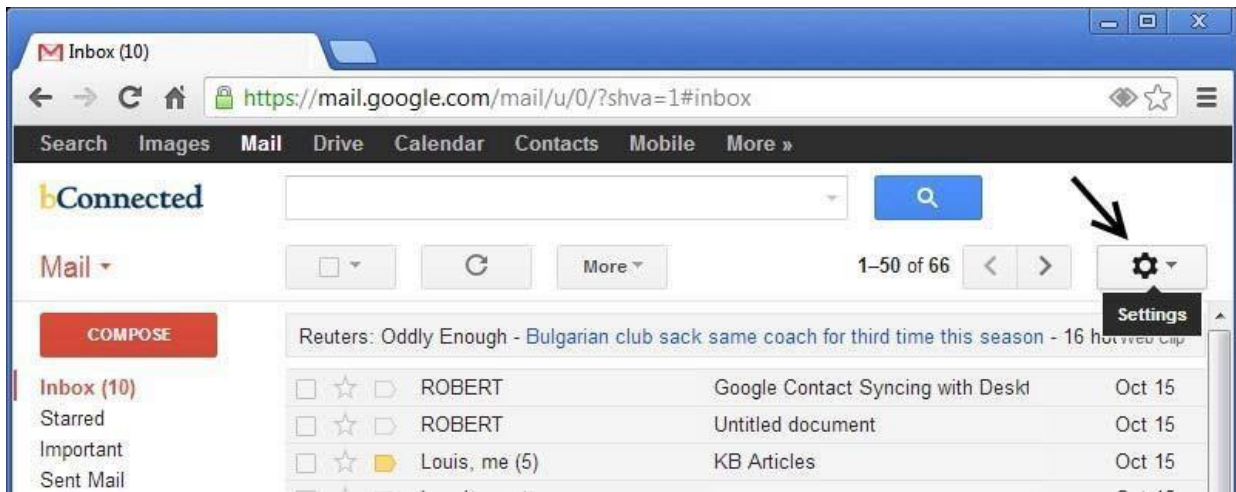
Inbox (10)

https://mail.google.com/mail/u/0/?shva=1#inbox

Search Images Mail Drive Calendar Contacts Mobile More »

bConnected

Mail

More

1–50 of 66

Settings

COMPOSE

Reuters: Oddly Enough - Bulgarian club sack same coach for third time this season - 16 h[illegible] Web Clip

Inbox (10)
Starred
Important
Sent Mail

| | | |
|---|---|---|
| ROBERT | Google Contact Syncing with Deskt | Oct 15 |
| ROBERT | Untitled document | Oct 15 |
| Louis, me (5) | KB Articles | Oct 15 |